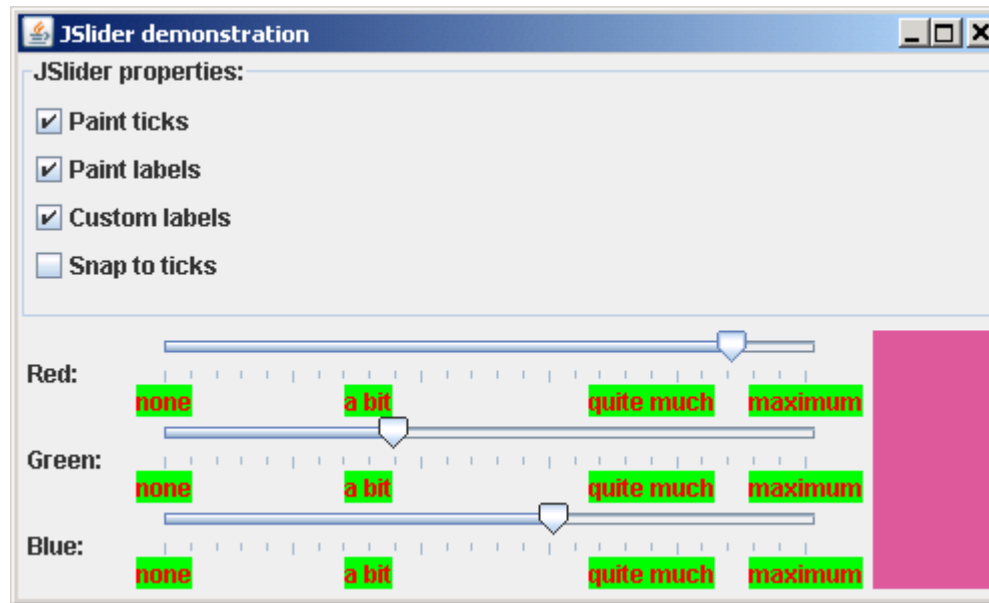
JSlider demonstration

JSlider properties:

Paint ticks

Paint labels

Custom labels

Snap to ticks

Red:

none a bit quite much maximum

Green:

none a bit quite much maximum

Blue:

none a bit quite much maximum